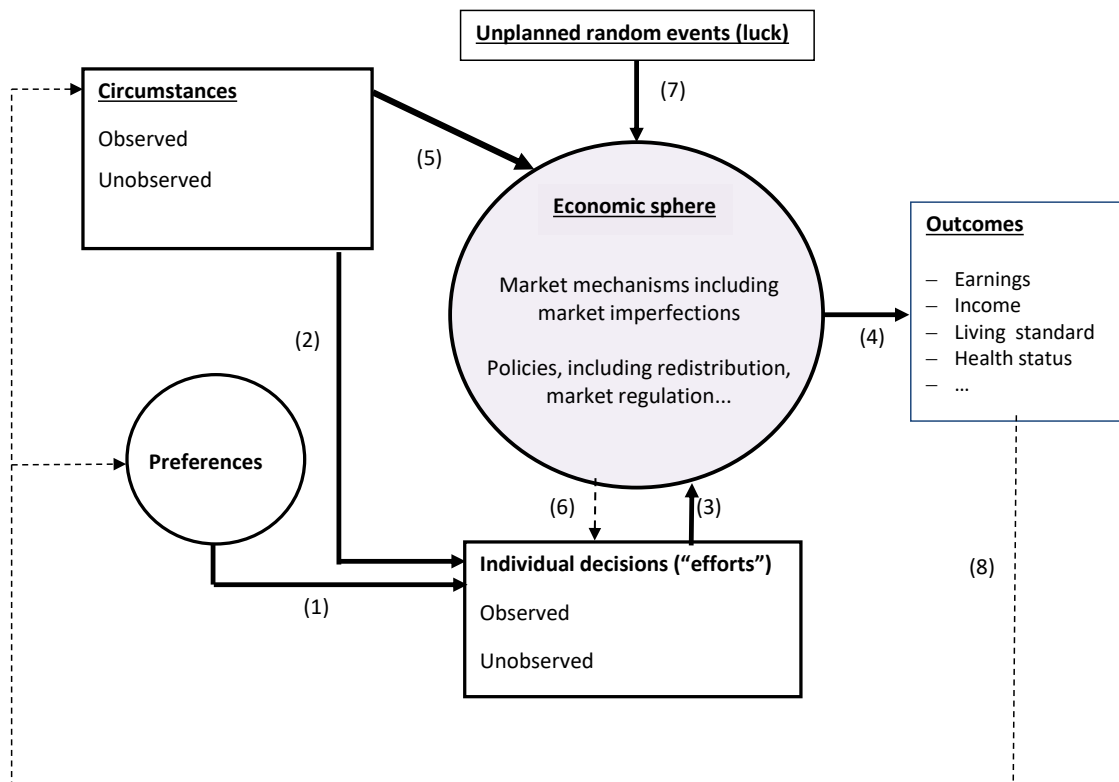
Unplanned random events (luck)

(7)

Circumstances

Observed

Unobserved

(5)

Economic sphere

Market mechanisms including market imperfections

Policies, including redistribution, market regulation...

Outcomes

– Earnings
– Income
– Living standard
– Health status
– …

(4)

(2)

Preferences

(6)

(3)

Individual decisions ("efforts")

Observed

Unobserved

(1)

(8)